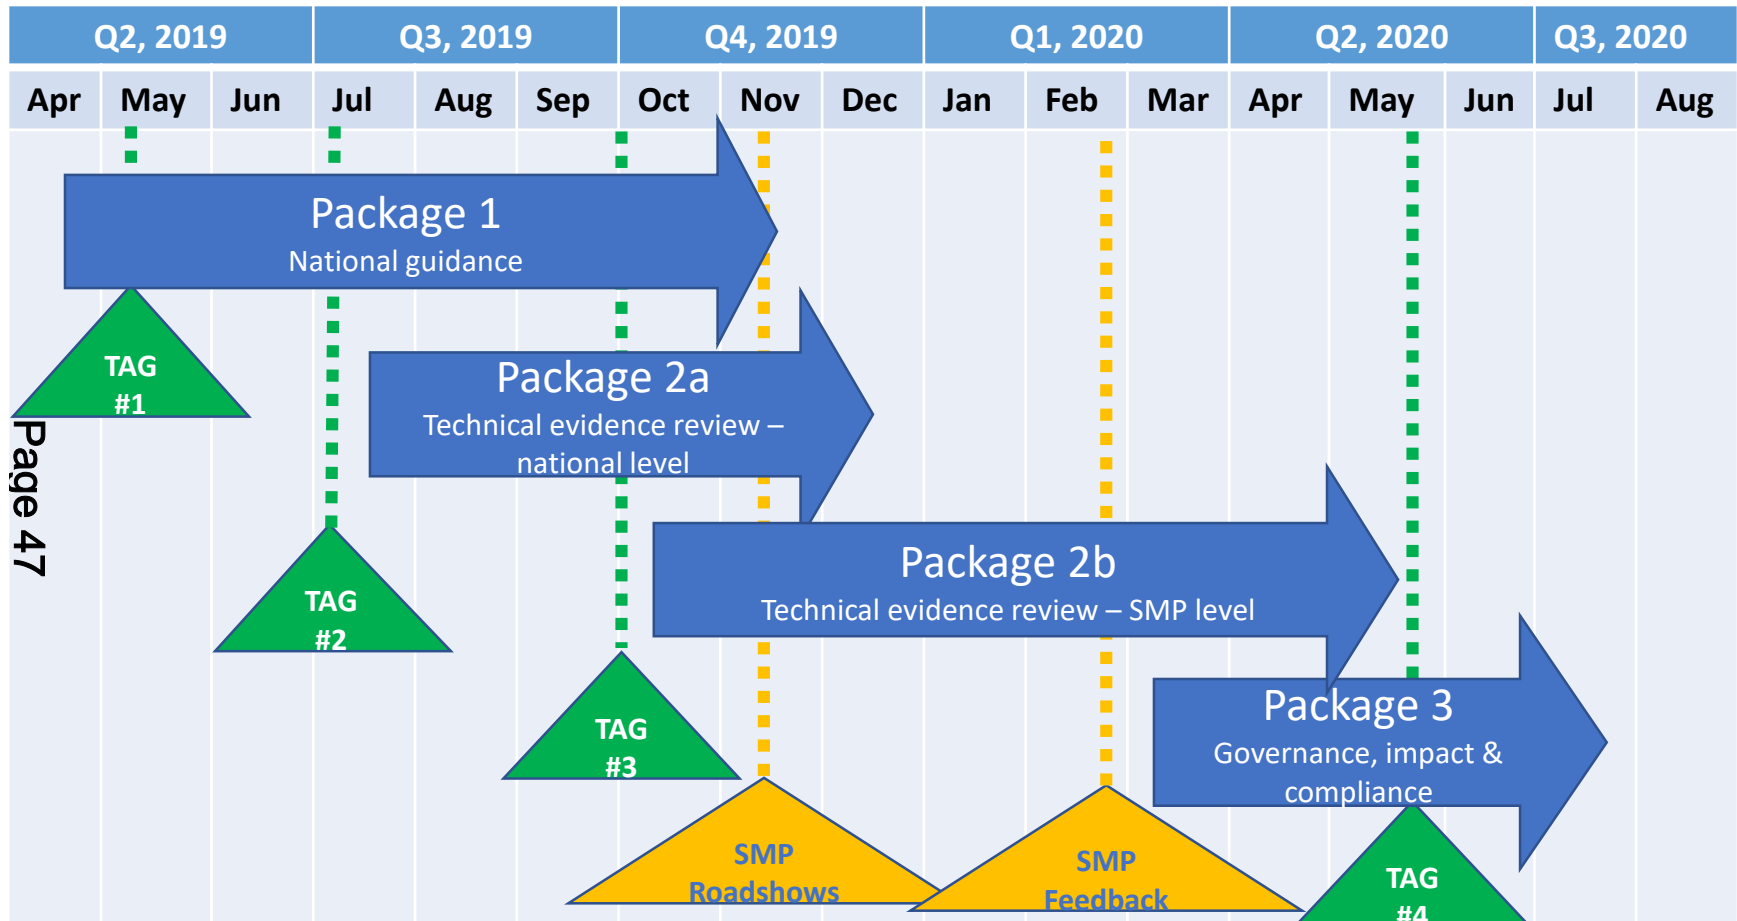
| Q2, 2019 | | | Q3, 2019 | | | Q4, 2019 | | | Q1, 2020 | | | Q2, 2020 | | | Q3, 2020 | |
|---|---|---|---|---|---|---|---|---|---|---|---|---|---|---|---|---|
| Apr | May | Jun | Jul | Aug | Sep | Oct | Nov | Dec | Jan | Feb | Mar | Apr | May | Jun | Jul | Aug |

Package 1
National guidance

TAG #1

Page 47

Package 2a
Technical evidence review – national level

TAG #2

Package 2b
Technical evidence review – SMP level

TAG #3

Package 3
Governance, impact & compliance

SMP Roadshows

SMP Feedback

TAG #4